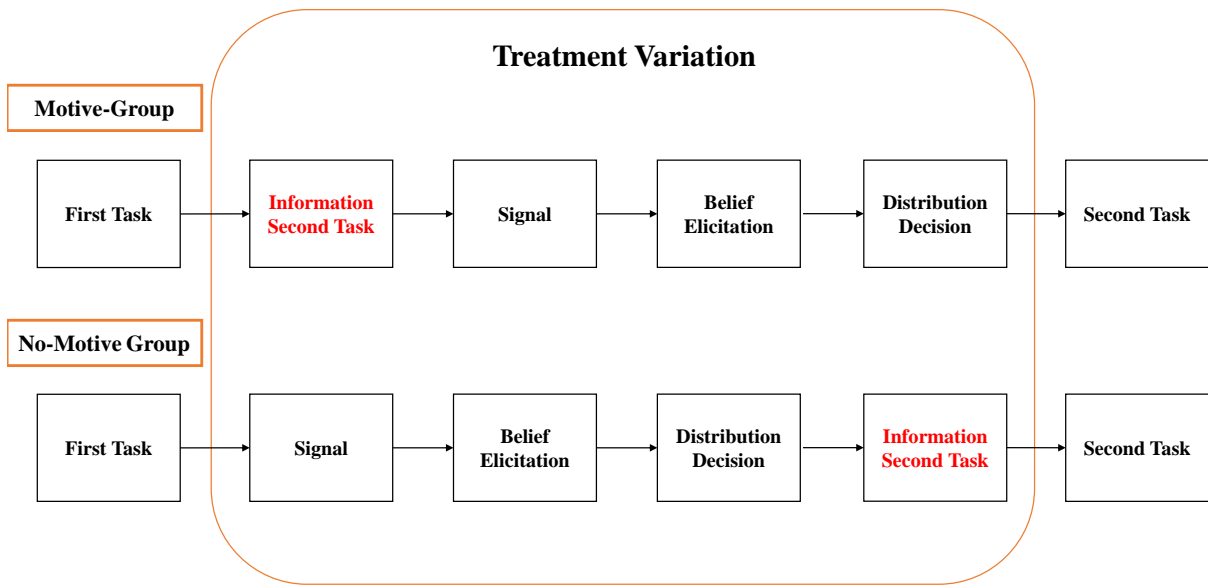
Treatment Variation

Motive-Group

First Task

Information Second Task

Signal

Belief Elicitation

Distribution Decision

Second Task

No-Motive Group

First Task

Signal

Belief Elicitation

Distribution Decision

Information Second Task

Second Task